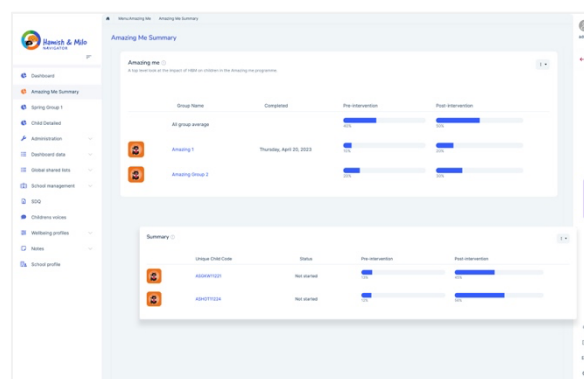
Hamish & Milo NAVIGATOR

Dashboard
Amazing Me Summary
Spring Group 1
Child Detailed
Administration
Dashboard data
Global shared links
School management
SDQ
Childrens voices
Wellbeing profiles
Notes
School profile

Menu/Amazing Me / Amazing Me Summary

Amazing Me Summary

Amazing me
A top level view at the impact of H&M on children in the Amazing me programme

| Group Name | Completed | Pre-intervention | Post-intervention |
|---|---|---|---|
| All group average | | 40% | 60% |
| Amazing 1 | Thursday, April 20, 2023 | 10% | 40% |
| Amazing Group 2 | | 20% | 50% |

Summary

| Unique Child Code | Status | Pre-intervention | Post-intervention |
|---|---|---|---|
| ASGWH1221 | Not started | 10% | 50% |
| ASHOT1224 | Not started | 10% | 60% |